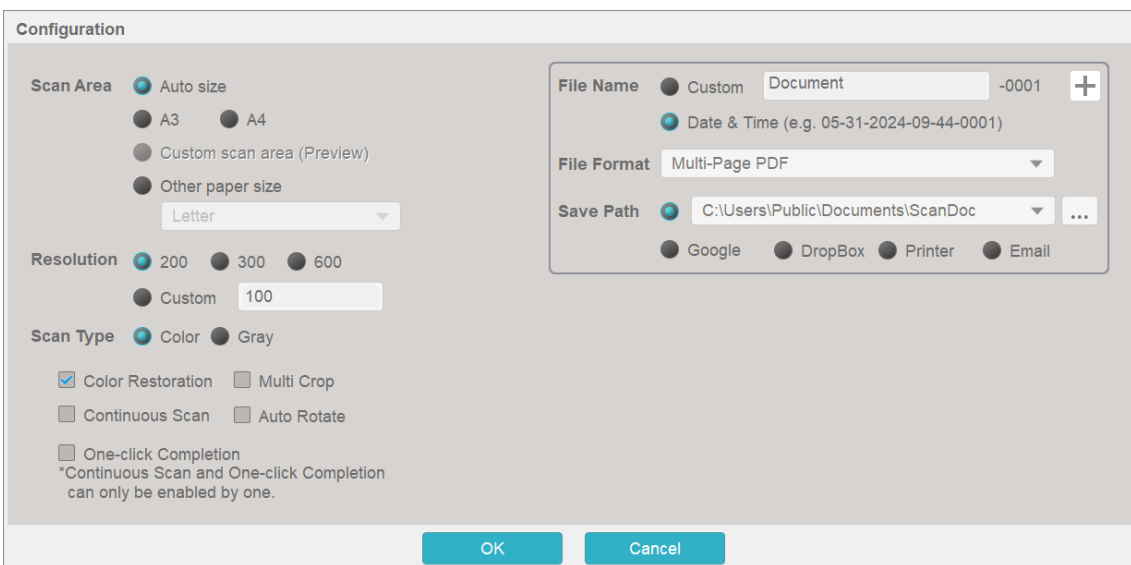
Configuration

Scan Area
Auto size
A3
A4
Custom scan area (Preview)
Other paper size
Letter

Resolution
200
300
600
Custom
100

Scan Type
Color
Gray

Color Restoration
Multi Crop
Continuous Scan
Auto Rotate
One-click Completion
*Continuous Scan and One-click Completion can only be enabled by one.

File Name
Custom
Document
-0001
+
Date & Time (e.g. 05-31-2024-09-44-0001)

File Format
Multi-Page PDF

Save Path
C:\Users\Public\Documents\ScanDoc
...
Google
DropBox
Printer
Email

OK
Cancel